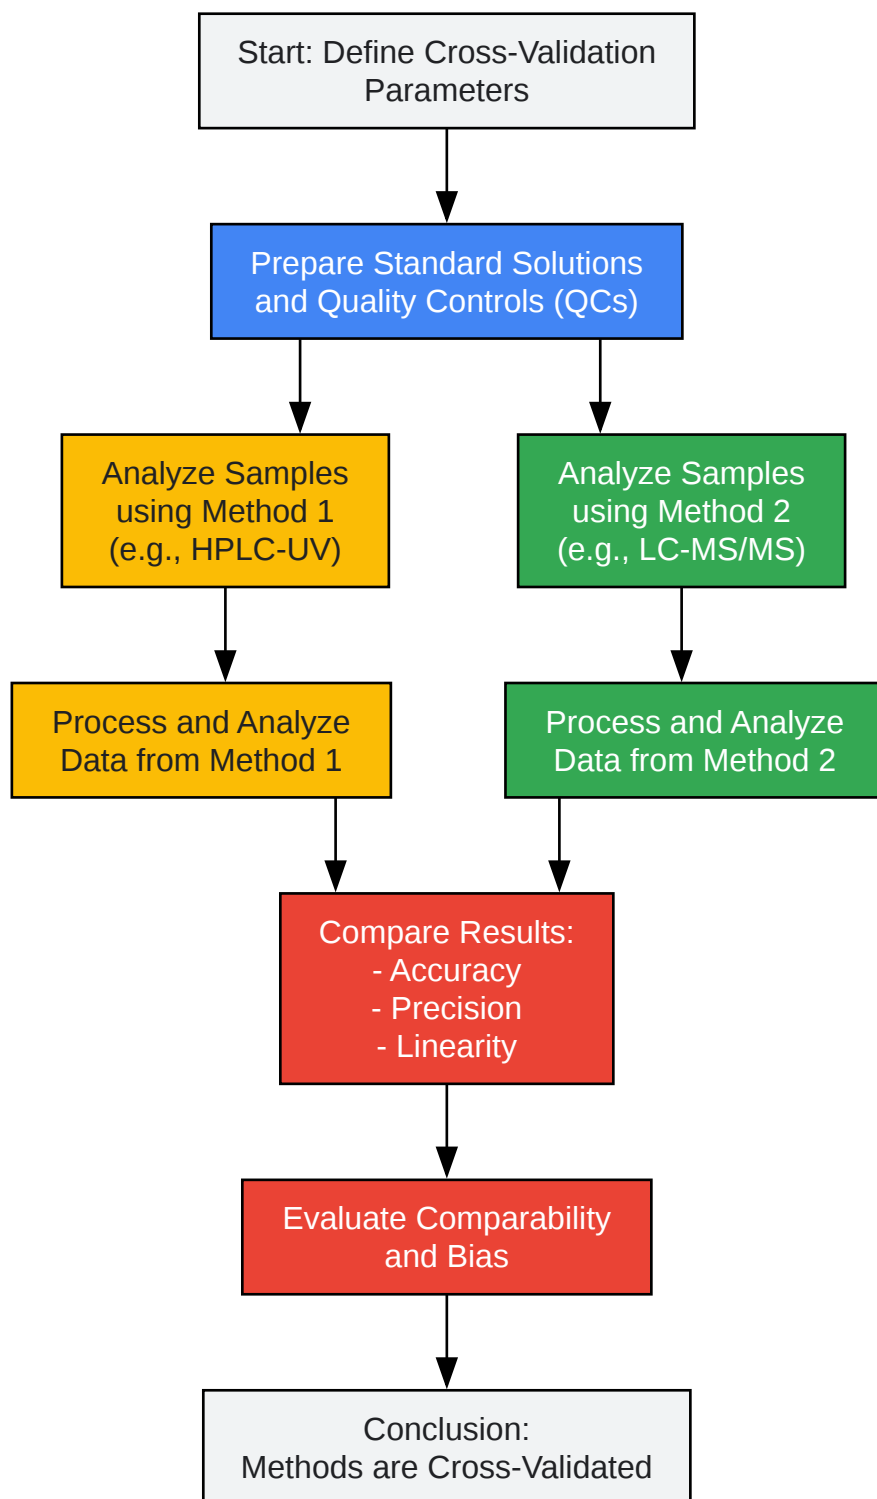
Start: Define Cross-Validation Parameters

Prepare Standard Solutions and Quality Controls (QCs)

Analyze Samples using Method 1 (e.g., HPLC-UV)

Analyze Samples using Method 2 (e.g., LC-MS/MS)

Process and Analyze Data from Method 1

Process and Analyze Data from Method 2

Compare Results:
- Accuracy
- Precision
- Linearity

Evaluate Comparability and Bias

Conclusion:
Methods are Cross-Validated